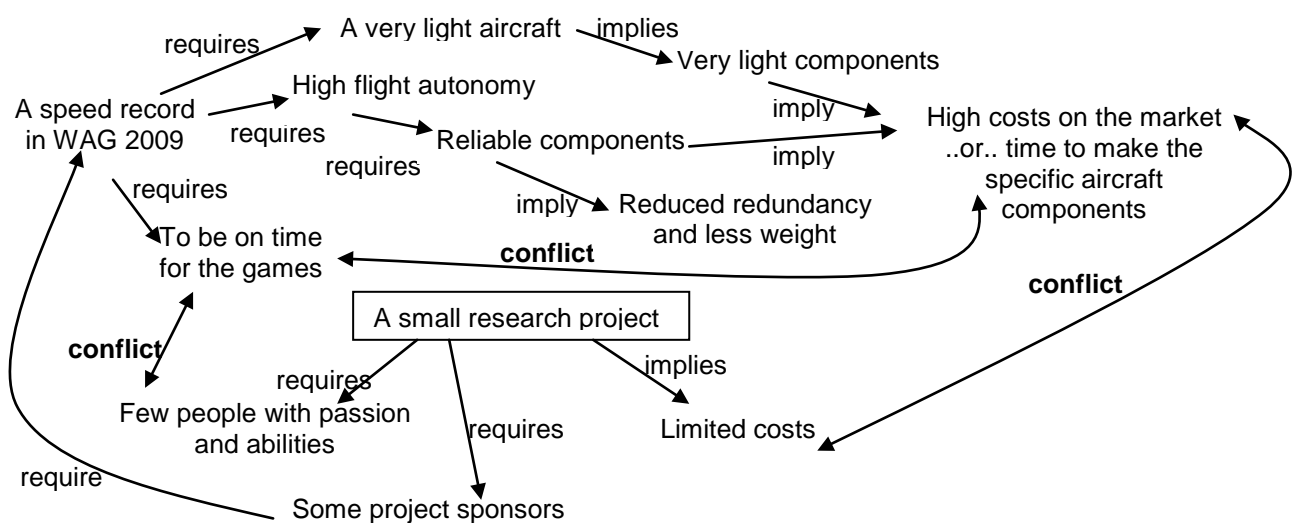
A speed record in WAG 2009

requires

A very light aircraft

implies

Very light components

requires

High flight autonomy

requires

Reliable components

imply

imply

High costs on the market ..or.. time to make the specific aircraft components

requires

imply

Reduced redundancy and less weight

requires

To be on time for the games

conflict

conflict

A small research project

conflict

requires

implies

Few people with passion and abilities

requires

Limited costs

require

Some project sponsors